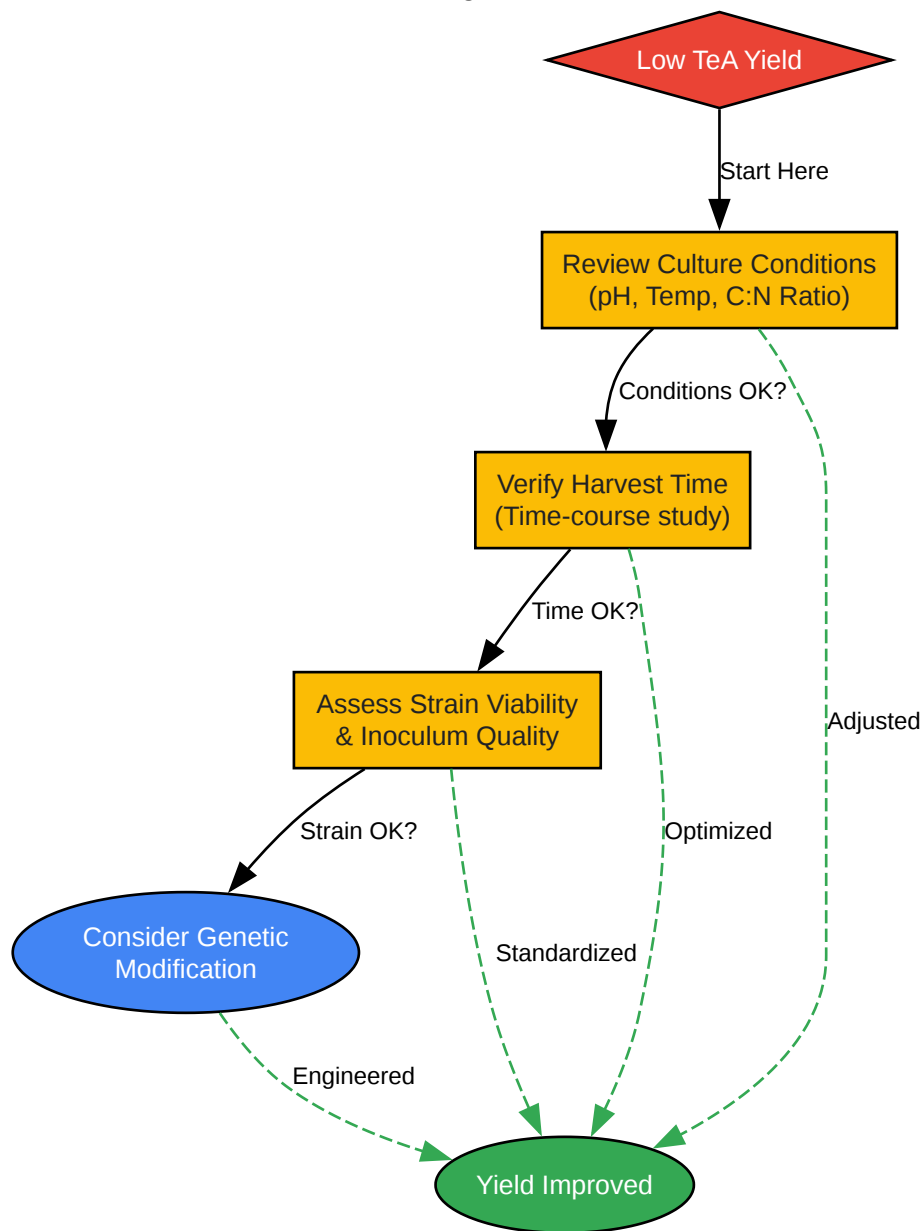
Low TeA Yield

Start Here

Review Culture Conditions (pH, Temp, C:N Ratio)

Conditions OK?

Verify Harvest Time (Time-course study)

Time OK?

Assess Strain Viability & Inoculum Quality

Strain OK?

Consider Genetic Modification

Adjusted

Optimized

Standardized

Engineered

Yield Improved